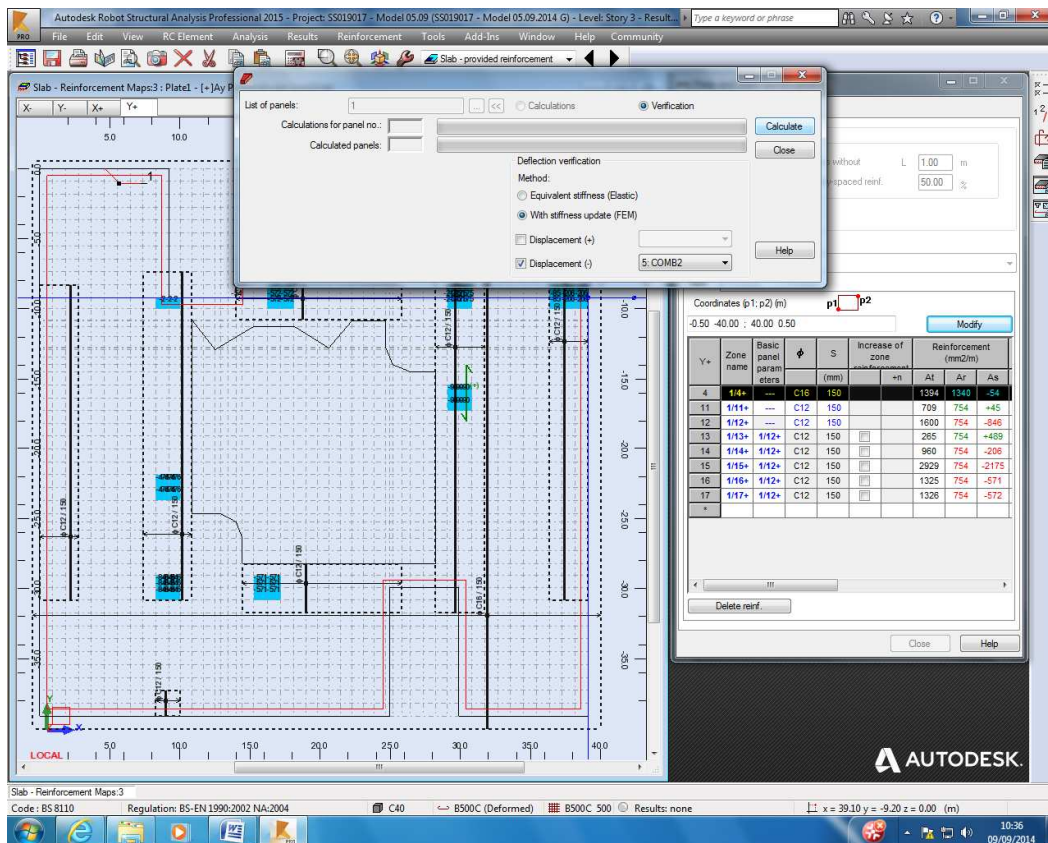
Autodesk Robot Structural Analysis Professional 2015 - Project: SS019017 - Model 05.09 (SS019017 - Model 05.09.2014 G) - Level: Story 3 - Result...

Type a keyword or phrase

PRO File Edit View RC Element Analysis Results Reinforcement Tools Add-Ins Window Help Community

Slab - provided reinforcement

Slab - Reinforcement Maps:3 : Plate1 - [+]Ay P

X- Y- X+ Y+

List of panels: 1

Calculations

Verification

Calculations for panel no.:

Calculated panels:

Calculate

Close

Deflection verification

Method:

Equivalent stiffness (Elastic)

With stiffness update (FEM)

Displacement (+)

Displacement (-) 5: COMB2

Help

without L 1.00 m

spaced reinf. 50.00 %

Coordinates (p1; p2) (m) p1 p2

-0.50 -40.00 ; 40.00 0.50

Modify

| Y+ | Zone name | Basic panel param eters | $\phi$ | S | Increase of zone reinforcement | | Reinforcement (mm2/m) | | |
|---|---|---|---|---|---|---|---|---|---|
| | | | | (mm) | | +n | At | Ar | As |
| 4 | 1/4+ | --- | C16 | 150 | | | 1394 | 1340 | -54 |
| 11 | 1/11+ | --- | C12 | 150 | | | 709 | 754 | +45 |
| 12 | 1/12+ | --- | C12 | 150 | | | 1600 | 754 | -846 |
| 13 | 1/13+ | 1/12+ | C12 | 150 | | | 265 | 754 | +489 |
| 14 | 1/14+ | 1/12+ | C12 | 150 | | | 960 | 754 | -206 |
| 15 | 1/15+ | 1/12+ | C12 | 150 | | | 2929 | 754 | -2175 |
| 16 | 1/16+ | 1/12+ | C12 | 150 | | | 1325 | 754 | -571 |
| 17 | 1/17+ | 1/12+ | C12 | 150 | | | 1326 | 754 | -572 |
| * | | | | | | | | | |

Delete reinf.

Close Help

5.0 10.0 15.0 20.0 25.0 30.0 35.0 40.0

-5.0 -10.0 -15.0 -20.0 -25.0 -30.0 -35.0

C12 / 150 C16 / 150

LOCAL

AUTODESK.

Slab - Reinforcement Maps:3

Code : BS 8110 Regulation: BS-EN 1990:2002 NA:2004 C40 B500C (Deformed) B500C 500 Results: none x = 39.10 y = -9.20 z = 0.00 (m)

10:36
09/09/2014